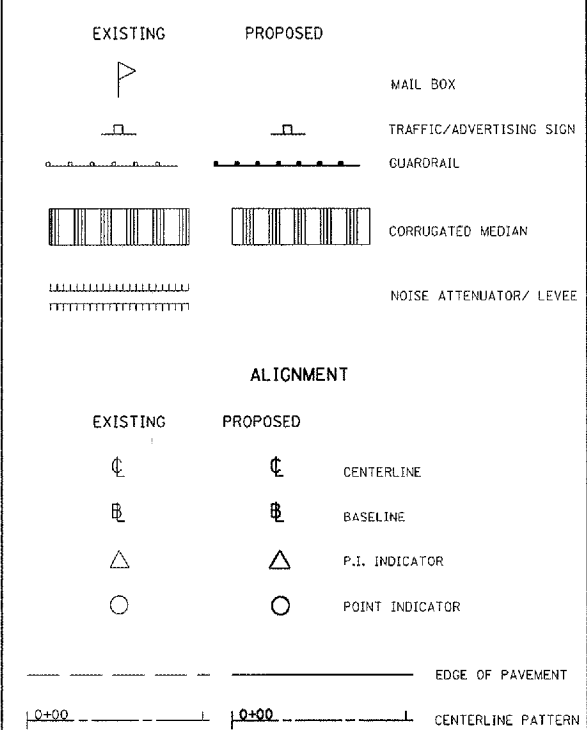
EXISTING PROPOSED

MAIL BOX

TRAFFIC/ADVERTISING SIGN

GUARDRAIL

CORRUGATED MEDIAN

NOISE ATTENUATOR/ LEVEE

ALIGNMENT

EXISTING PROPOSED

℄ ℄ CENTERLINE

BASELINE

$\triangle$ $\triangle$ P.I. INDICATOR

POINT INDICATOR

EDGE OF PAVEMENT

0+00 0+00 CENTERLINE PATTERN